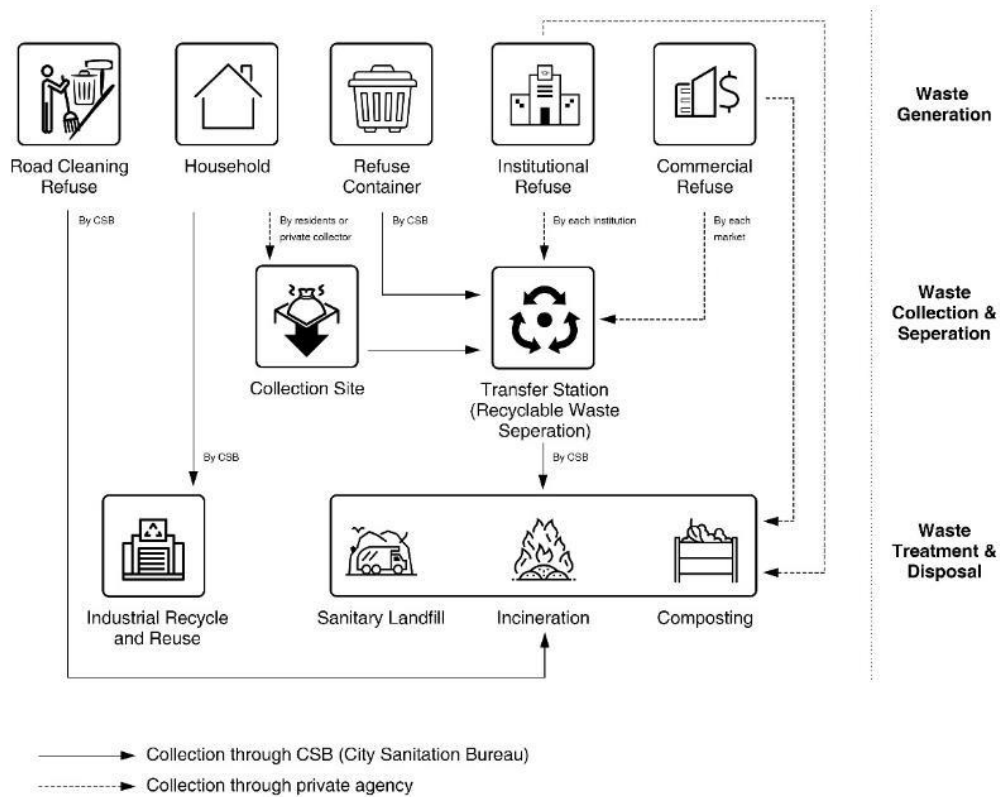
Road Cleaning Refuse

Household

Refuse Container

Institutional Refuse

Commercial Refuse

Waste Generation

By CSB

By residents or private collector

By CSB

By each institution

By each market

Collection Site

Transfer Station (Recyclable Waste Seperation)

Waste Collection & Seperation

By CSB

By CSB

Industrial Recycle and Reuse

Sanitary Landfill

Incineration

Composting

Waste Treatment & Disposal

Collection through CSB (City Sanitation Bureau)

Collection through private agency